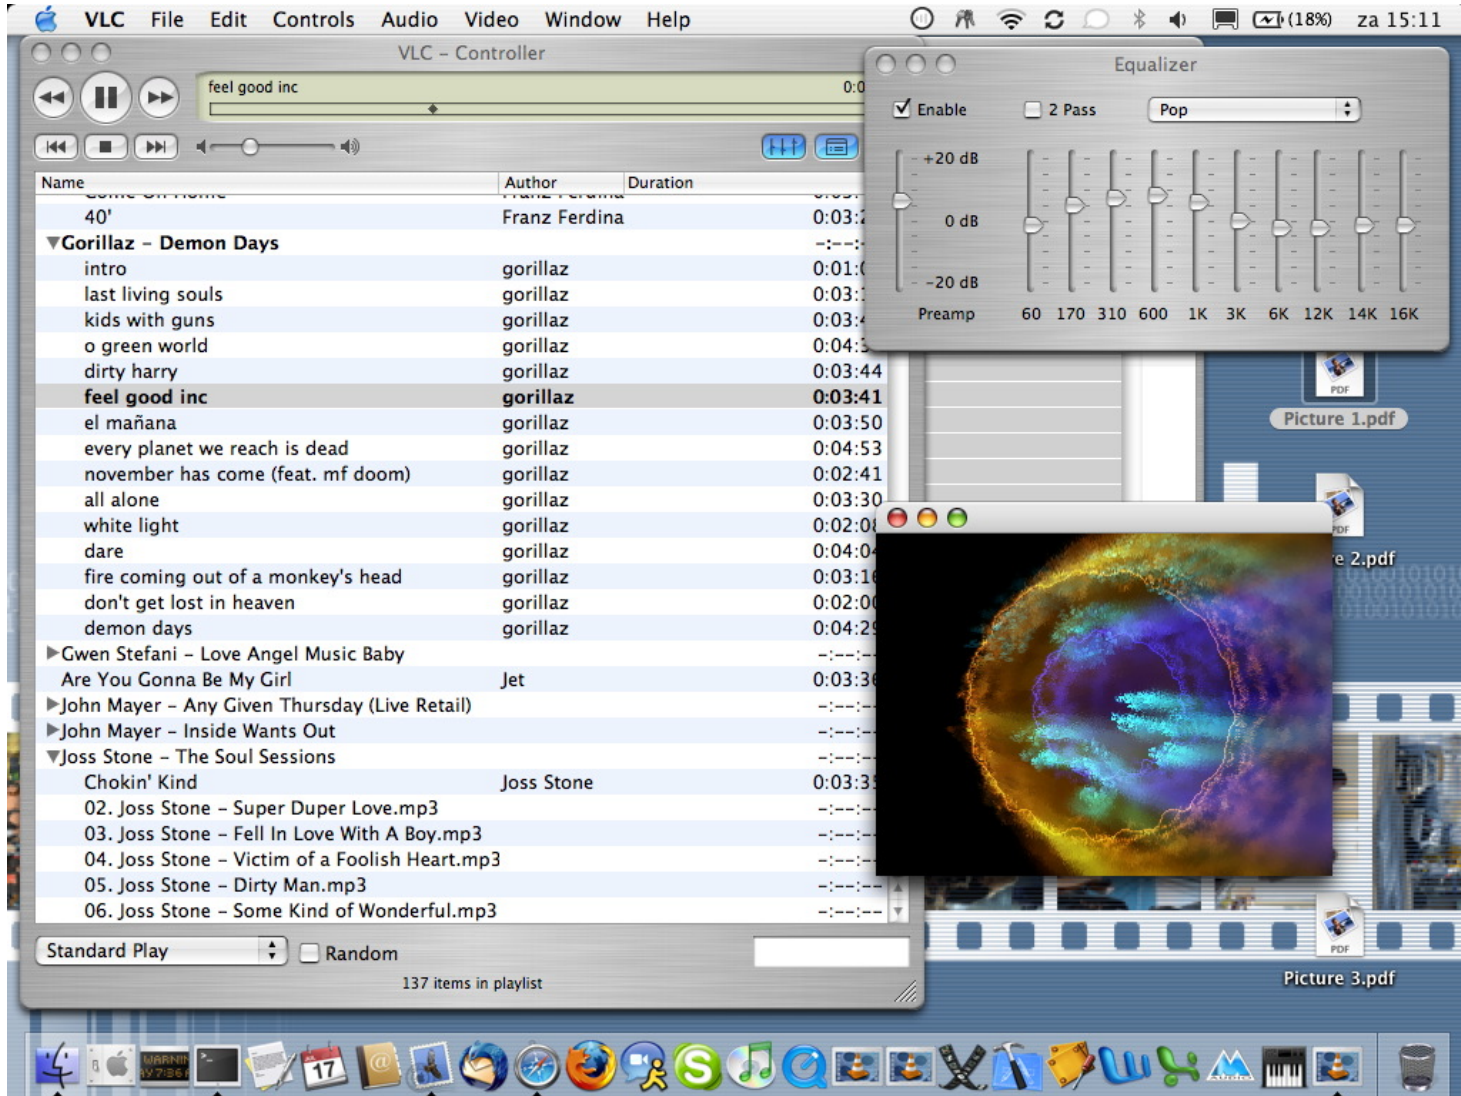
VLC File Edit Controls Audio Video Window Help (18%) za 15:11

VLC – Controller

feel good inc 0:0

Equalizer

Enable 2 Pass Pop

+20 dB
0 dB
-20 dB
Preamp 60 170 310 600 1K 3K 6K 12K 14K 16K

| Name | Author | Duration |
|---|---|---|
| 40' | Franz Ferdina | 0:03:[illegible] |
| ▼Gorillaz – Demon Days | | -:--:- |
| intro | gorillaz | 0:01:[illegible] |
| last living souls | gorillaz | 0:03:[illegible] |
| kids with guns | gorillaz | 0:03:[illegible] |
| o green world | gorillaz | 0:04:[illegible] |
| dirty harry | gorillaz | 0:03:44 |
| feel good inc | gorillaz | 0:03:41 |
| el mañana | gorillaz | 0:03:50 |
| every planet we reach is dead | gorillaz | 0:04:53 |
| november has come (feat. mf doom) | gorillaz | 0:02:41 |
| all alone | gorillaz | 0:03:30 |
| white light | gorillaz | 0:02:0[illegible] |
| dare | gorillaz | 0:04:0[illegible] |
| fire coming out of a monkey's head | gorillaz | 0:03:1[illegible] |
| don't get lost in heaven | gorillaz | 0:02:0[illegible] |
| demon days | gorillaz | 0:04:2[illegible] |
| ▶Gwen Stefani – Love Angel Music Baby | | -:--:- |
| Are You Gonna Be My Girl | Jet | 0:03:3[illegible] |
| ▶John Mayer – Any Given Thursday (Live Retail) | | -:--:- |
| ▶John Mayer – Inside Wants Out | | -:--:- |
| ▼Joss Stone – The Soul Sessions | | -:--:- |
| Chokin' Kind | Joss Stone | 0:03:3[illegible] |
| 02. Joss Stone – Super Duper Love.mp3 | | -:--:- |
| 03. Joss Stone – Fell In Love With A Boy.mp3 | | -:--:- |
| 04. Joss Stone – Victim of a Foolish Heart.mp3 | | -:--:- |
| 05. Joss Stone – Dirty Man.mp3 | | -:--:-- |
| 06. Joss Stone – Some Kind of Wonderful.mp3 | | -:--:-- |

Standard Play Random

137 items in playlist

PDF
Picture 1.pdf
PDF
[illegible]e 2.pdf
PDF
Picture 3.pdf
17